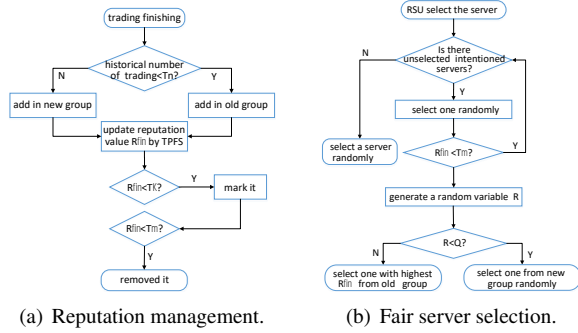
trading finishing

historical number of trading<Tn?

N

Y

add in new group

add in old group

update reputation value Rlin by TPFS

Rlin<Tl?

Y

mark it

Rlin<Tm?

Y

removed it

(a) Reputation management.

RSU select the server

N

Is there unselected intentioned servers?

Y

select one randomly

select a server randomly

Rlin <Tm?

Y

generate a random variable R

R<Q?

N

Y

select one with highest Rlin from old group

select one from new group randomly

(b) Fair server selection.